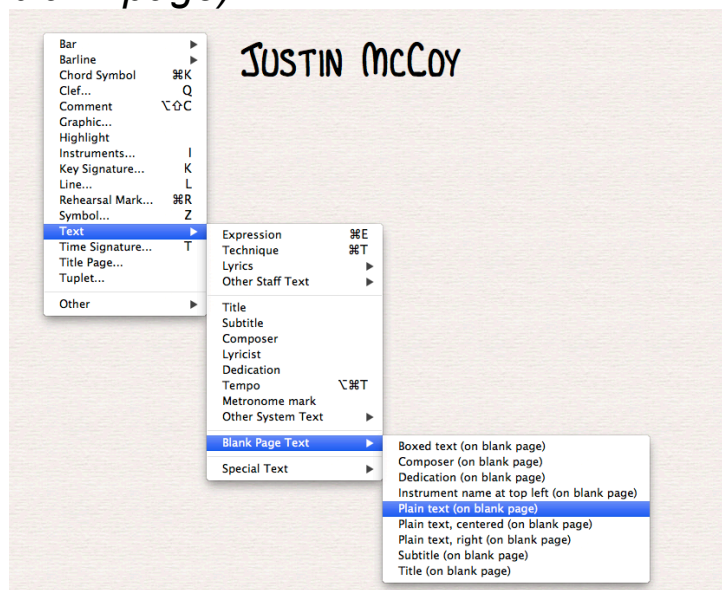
page)

Bar ▶
Barline ▶
Chord Symbol ⌘K
Clef... Q
Comment ⌥⇧C
Graphic...
Highlight
Instruments... I
Key Signature... K
Line... L
Rehearsal Mark... ⌘R
Symbol... Z
Text ▶
Time Signature... T
Title Page...
Tuplet...
Other ▶

JUSTIN MCCOY

Expression ⌘E
Technique ⌘T
Lyrics ▶
Other Staff Text ▶
Title
Subtitle
Composer
Lyricist
Dedication
Tempo ⌥⌘T
Metronome mark
Other System Text ▶
Blank Page Text ▶
Special Text ▶

Boxed text (on blank page)
Composer (on blank page)
Dedication (on blank page)
Instrument name at top left (on blank page)
Plain text (on blank page)
Plain text, centered (on blank page)
Plain text, right (on blank page)
Subtitle (on blank page)
Title (on blank page)